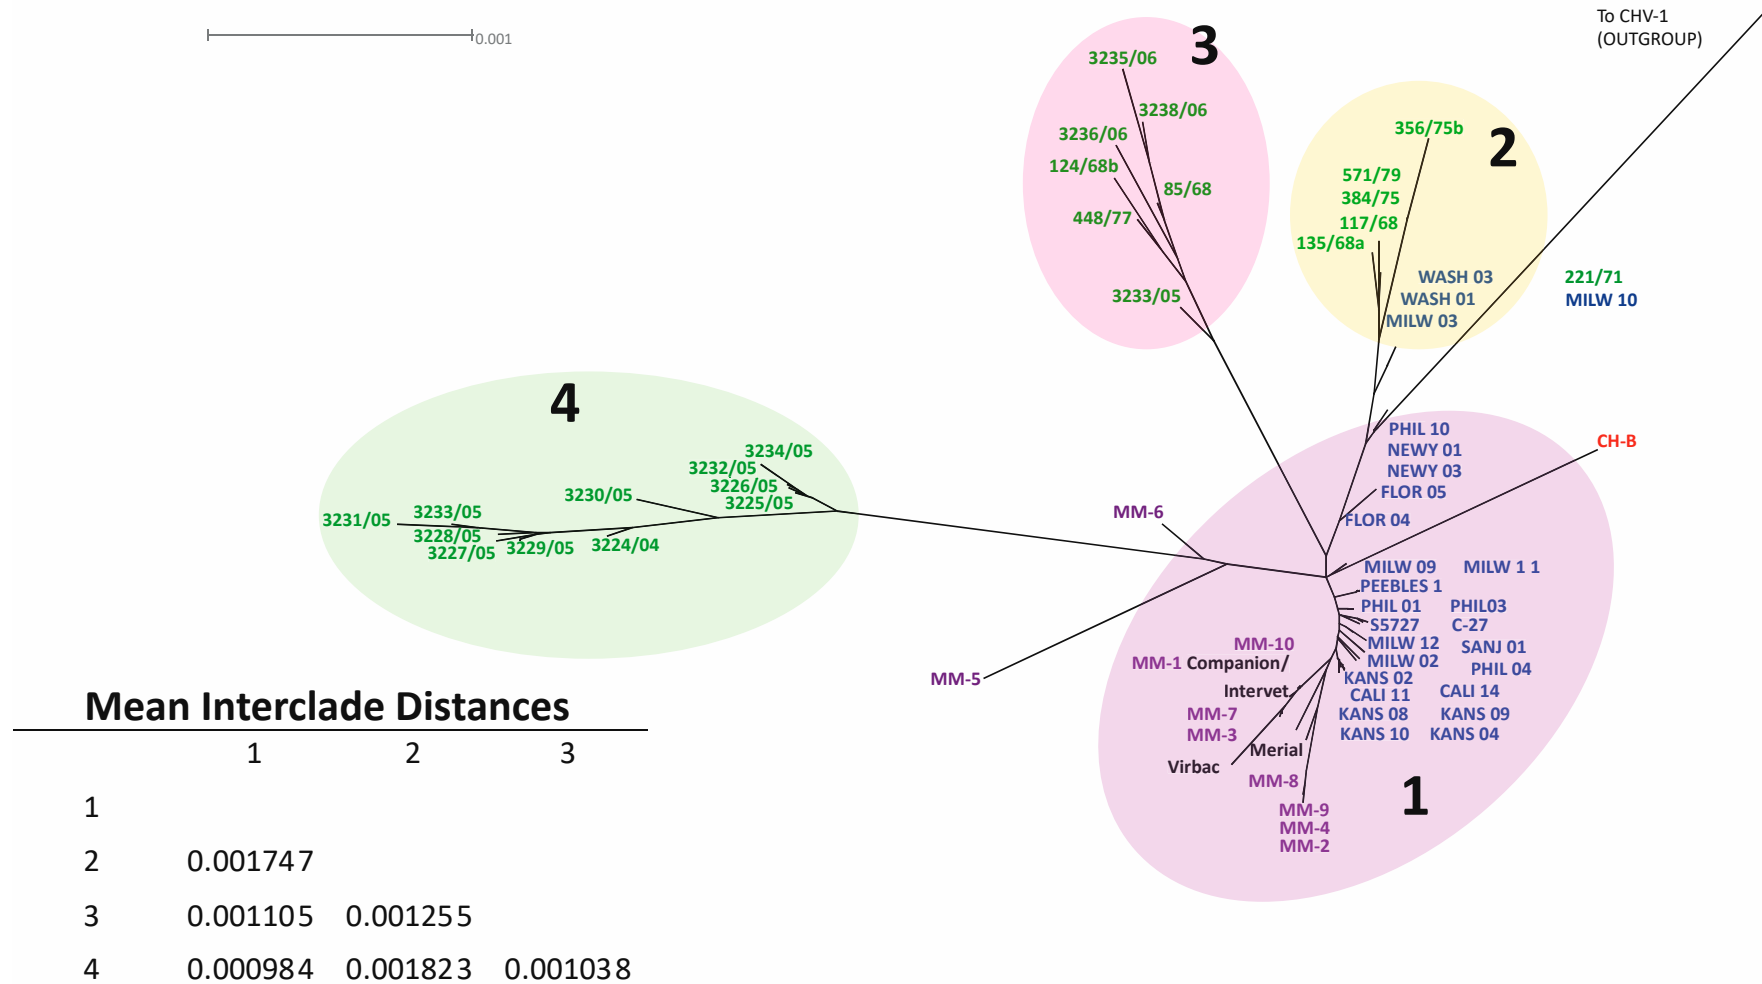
0.001

To CHV-1 (OUTGROUP)

3

3235/06
3238/06
3236/06
124/68b
85/68
448/77
3233/05

2

356/75b
571/79
384/75
117/68
135/68a
WASH 03
WASH 01
MILW 03

221/71
MILW 10

4

3234/05
3232/05
3226/05
3225/05
3230/05
3231/05
3233/05
3228/05
3227/05
3229/05
3224/04

CH-B

PHIL 10
NEWY 01
NEWY 03
FLOR 05
FLOR 04

MM-6

MILW 09
MILW 1 1
PEEBLES 1
PHIL 01
PHIL03
S5727
C-27
MM-10
MILW 12
SANJ 01
MM-1 Companion/
MILW 02
PHIL 04
MM-5
Intervet
KANS 02
CALI 11
CALI 14
MM-7
KANS 08
KANS 09
MM-3
KANS 10
KANS 04
Merial
Virbac
MM-8
1
MM-9
MM-4
MM-2

Mean Interclade Distances

| | 1 | 2 | 3 |
|---|---|---|---|
| 1 | | | |
| 2 | 0.001747 | | |
| 3 | 0.001105 | 0.001255 | |
| 4 | 0.000984 | 0.001823 | 0.001038 |